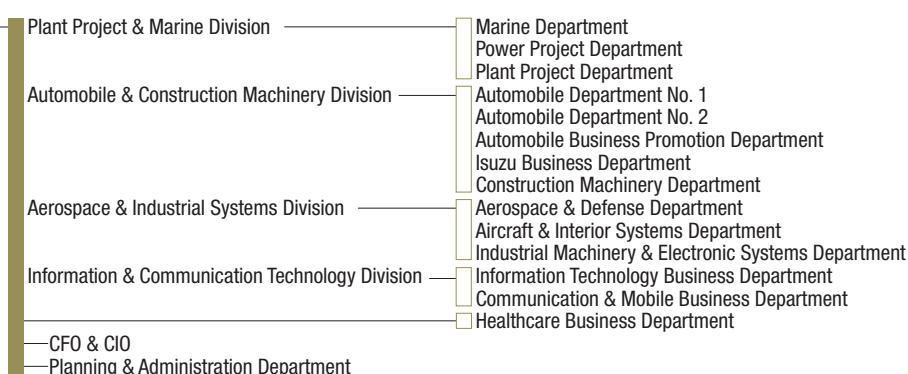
Plant Project & Marine Division
Marine Department
Power Project Department
Plant Project Department
Automobile & Construction Machinery Division
Automobile Department No. 1
Automobile Department No. 2
Automobile Business Promotion Department
Isuzu Business Department
Construction Machinery Department
Aerospace & Industrial Systems Division
Aerospace & Defense Department
Aircraft & Interior Systems Department
Industrial Machinery & Electronic Systems Department
Information & Communication Technology Division
Information Technology Business Department
Communication & Mobile Business Department
Healthcare Business Department
CFO & CIO
Planning & Administration Department